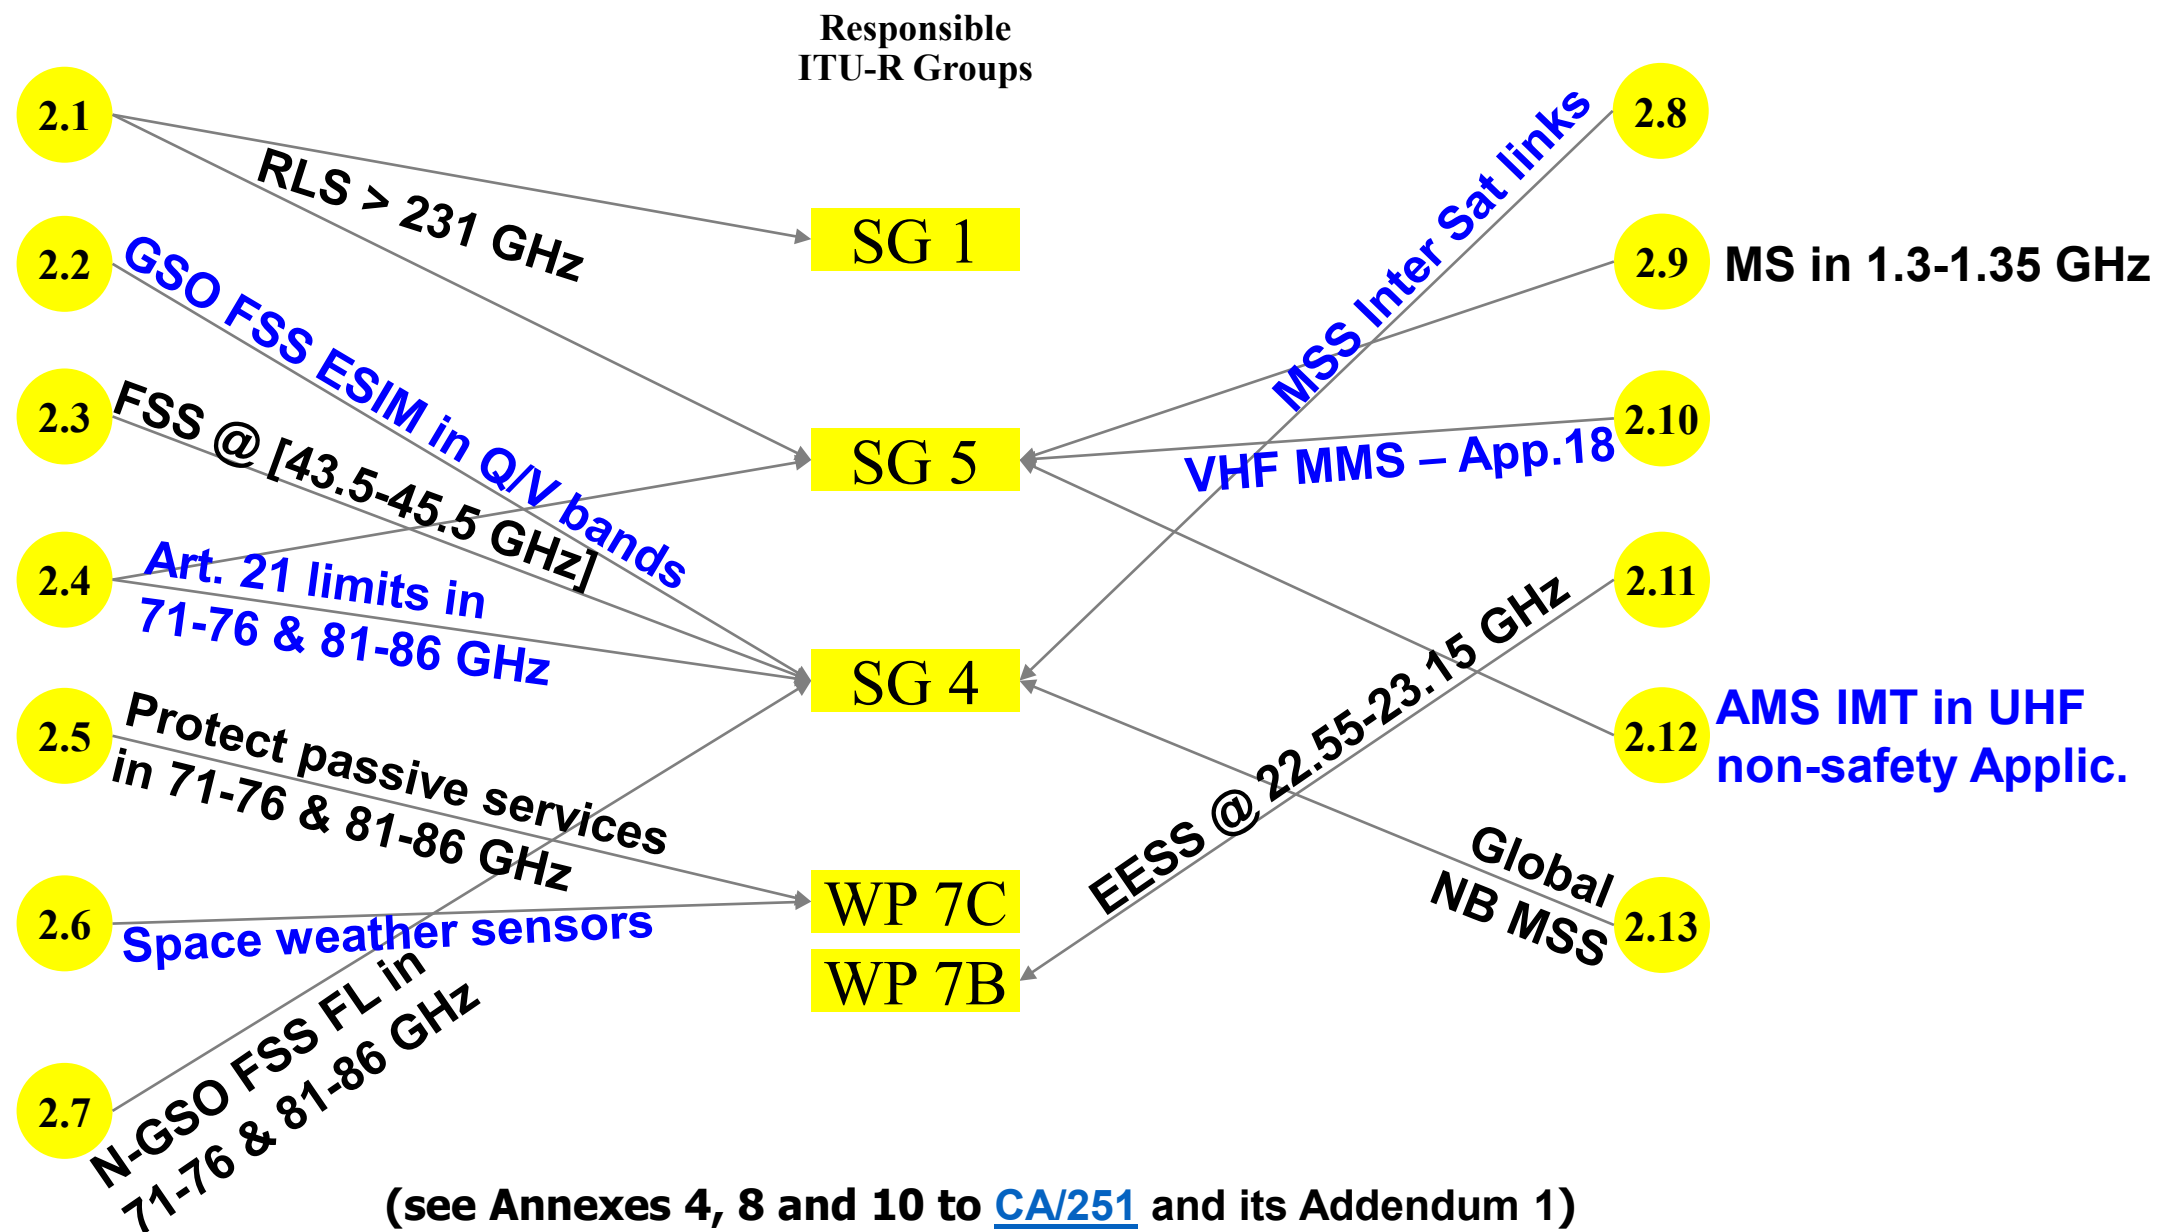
Responsible
ITU-R Groups

2.1
RLS > 231 GHz
2.2
GSO FSS ESIM in Q/V bands
2.3
FSS @ [43.5-45.5 GHz]
2.4
Art. 21 limits in 71-76 & 81-86 GHz
2.5
Protect passive services in 71-76 & 81-86 GHz
2.6
Space weather sensors
2.7
N-GSO FSS FL in 71-76 & 81-86 GHz

SG 1
SG 5
SG 4
WP 7C
WP 7B

2.8
MSS Inter Sat links
2.9
MS in 1.3-1.35 GHz
2.10
VHF MMS – App.18
2.11
EESS @ 22.55-23.15 GHz
2.12
AMS IMT in UHF non-safety Applic.
2.13
Global NB MSS

(see Annexes 4, 8 and 10 to CA/251 and its Addendum 1)